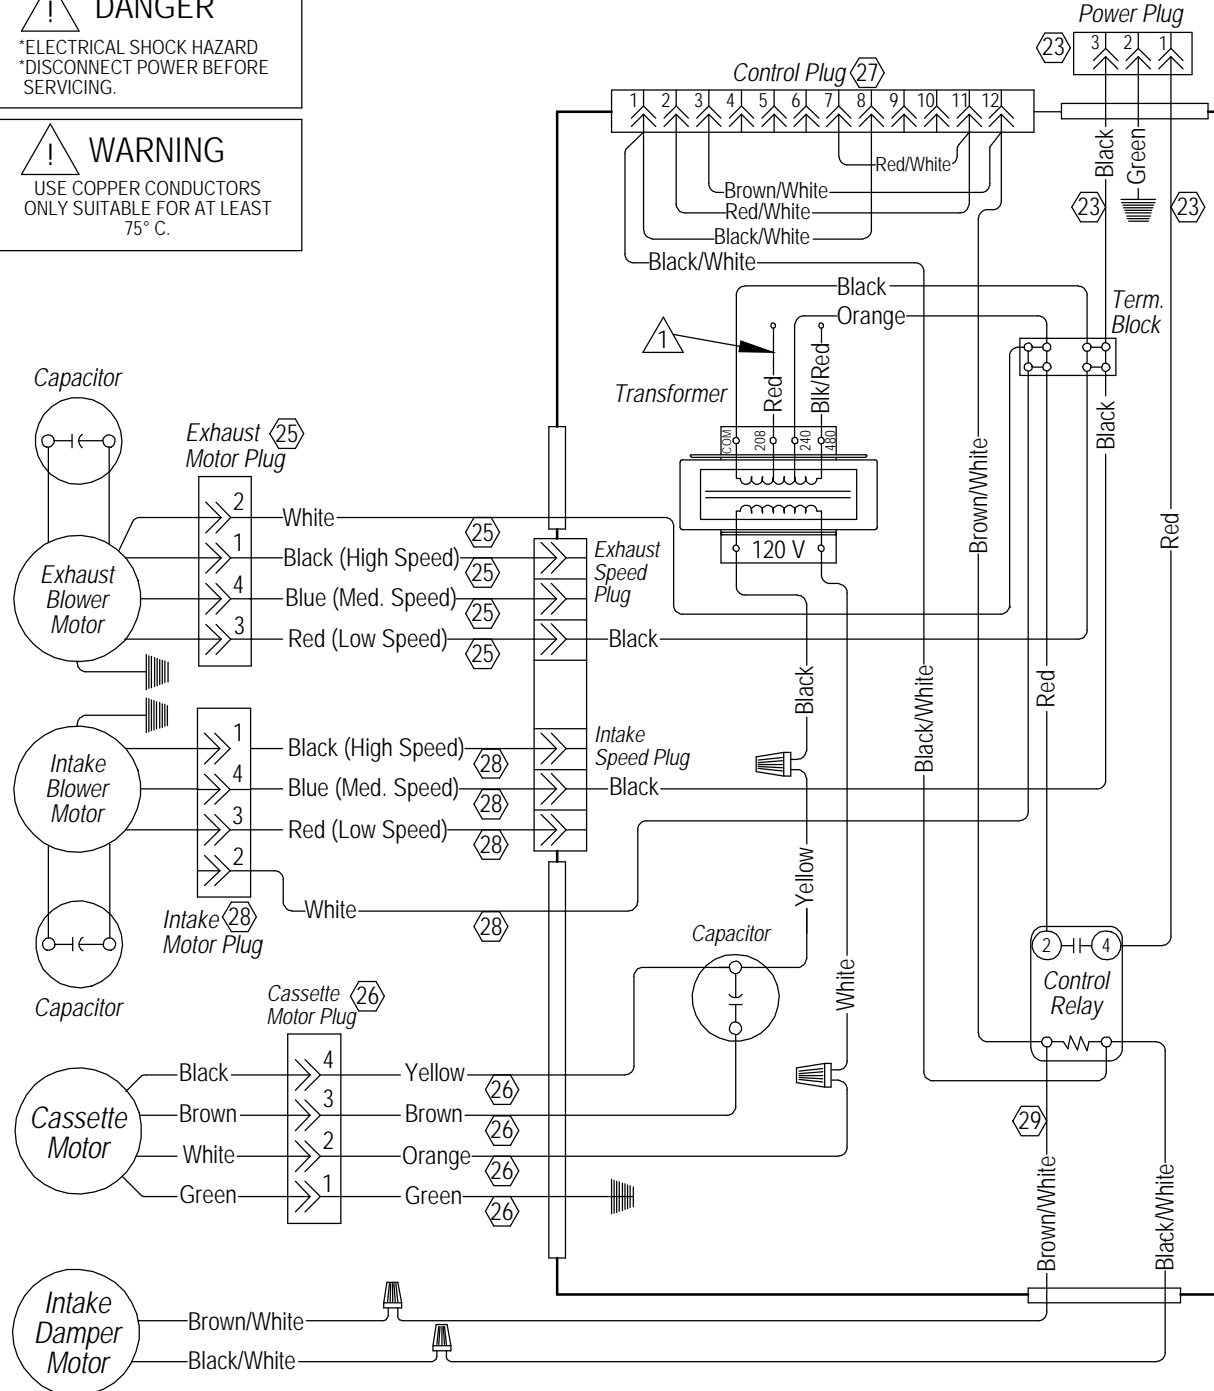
! DANGER
*ELECTRICAL SHOCK HAZARD
*DISCONNECT POWER BEFORE SERVICING.

! WARNING
USE COPPER CONDUCTORS ONLY SUITABLE FOR AT LEAST 75° C.

Power Plug
23 3 2 1
Control Plug 27
1 2 3 4 5 6 7 8 9 10 11 12
Red/White
Brown/White
Red/White
Black/White
Black/White
Black
Green
23 23
Black
Orange
Term. Block
1
Red
Blk/Red
Transformer
COM 208 240 480
120 V
Black
Brown/White
Red
Capacitor
Exhaust 25 Motor Plug
Exhaust Blower Motor
2 White
1 Black (High Speed) 25
4 Blue (Med. Speed) 25
3 Red (Low Speed) 25
25
Exhaust Speed Plug
Black
Black
Black/White
Red
Intake Blower Motor
1 Black (High Speed) 28
4 Blue (Med. Speed) 28
3 Red (Low Speed) 28
2 White 28
Intake Speed Plug
Black
Yellow
Intake 28 Motor Plug
Capacitor
Capacitor
White
2 4
Control Relay
Cassette 26 Motor Plug
Cassette Motor
Black 4 Yellow 26
Brown 3 Brown 26
White 2 Orange 26
Green 1 Green 26
29
Brown/White
Black/White
Intake Damper Motor
Brown/White
Black/White